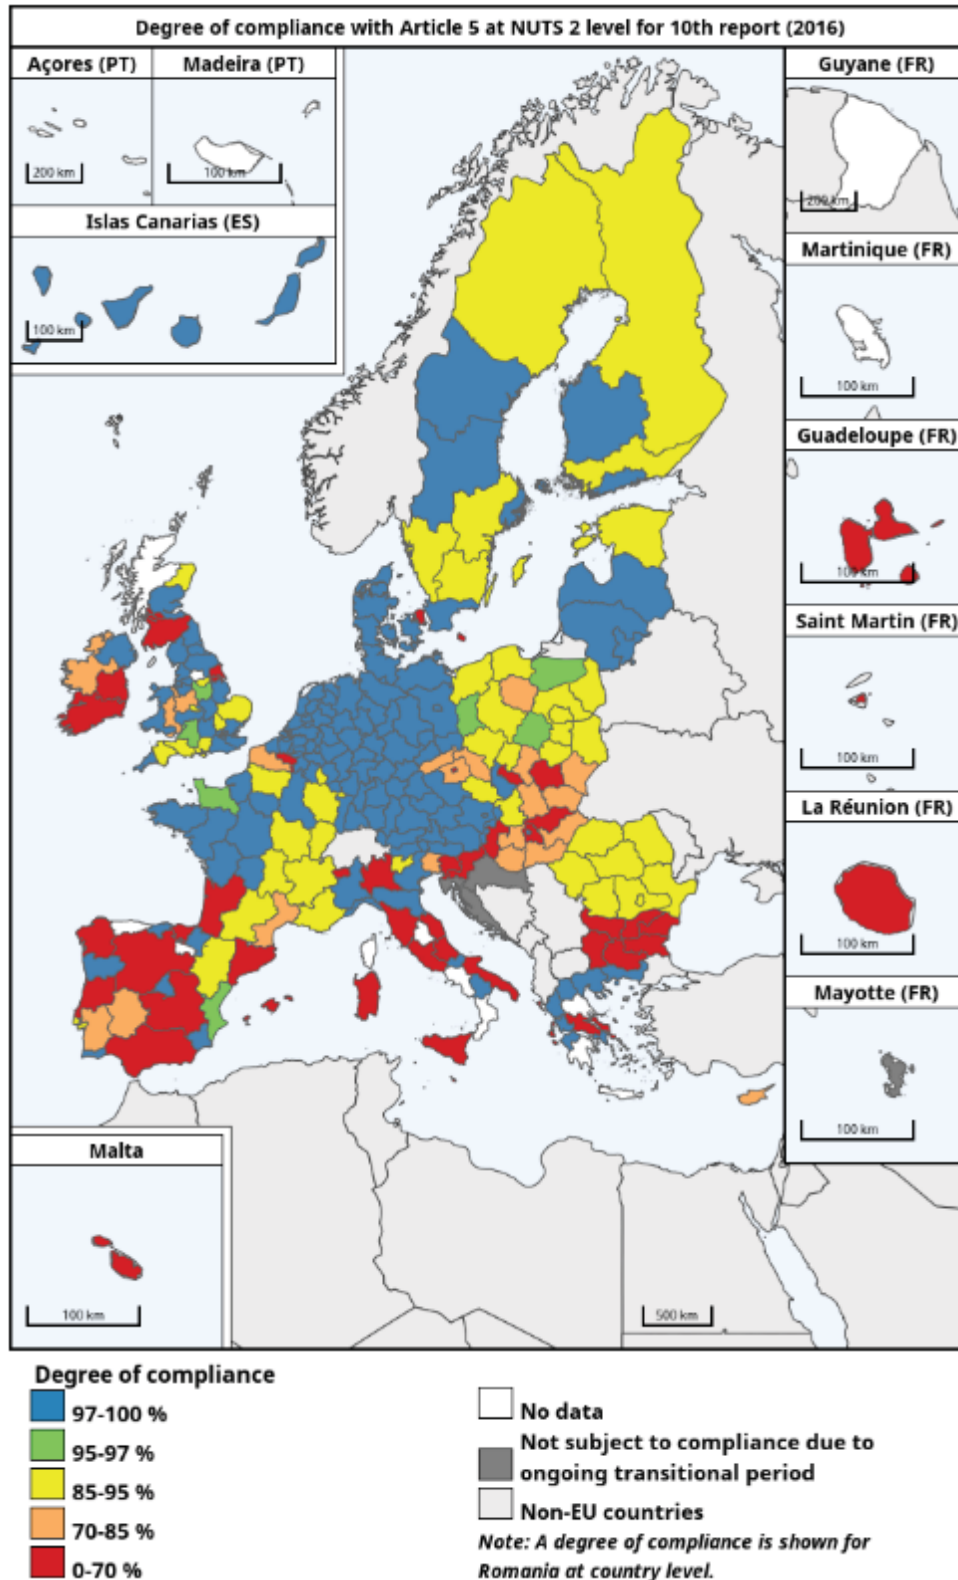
Degree of compliance with Article 5 at NUTS 2 level for 10th report (2016)

Açores (PT)
200 km

Madeira (PT)
100 km

Islas Canarias (ES)
100 km

Guyane (FR)
200 km

Martinique (FR)
100 km

Guadeloupe (FR)
100 km

Saint Martin (FR)
100 km

La Réunion (FR)
100 km

Mayotte (FR)
100 km

Malta
100 km

500 km

Degree of compliance
97-100 %
95-97 %
85-95 %
70-85 %
0-70 %

No data
Not subject to compliance due to ongoing transitional period
Non-EU countries
Note: A degree of compliance is shown for Romania at country level.